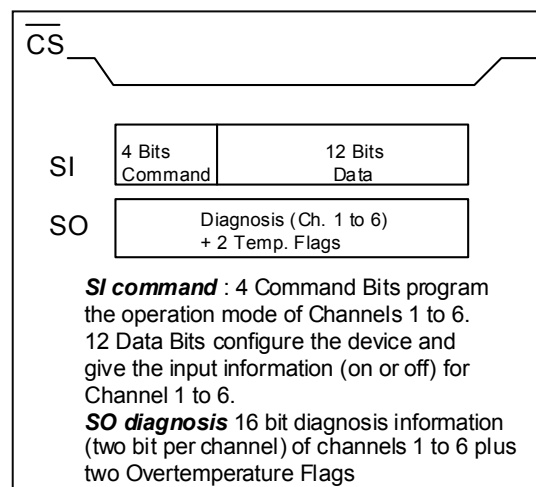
$\overline{CS}$

SI

| 4 Bits Command | 12 Bits Data |
|---|---|

SO

Diagnosis (Ch. 1 to 6) + 2 Temp. Flags

***SI command*** : 4 Command Bits program the operation mode of Channels 1 to 6. 12 Data Bits configure the device and give the input information (on or off) for Channel 1 to 6.
***SO diagnosis*** 16 bit diagnosis information (two bit per channel) of channels 1 to 6 plus two Overtemperature Flags